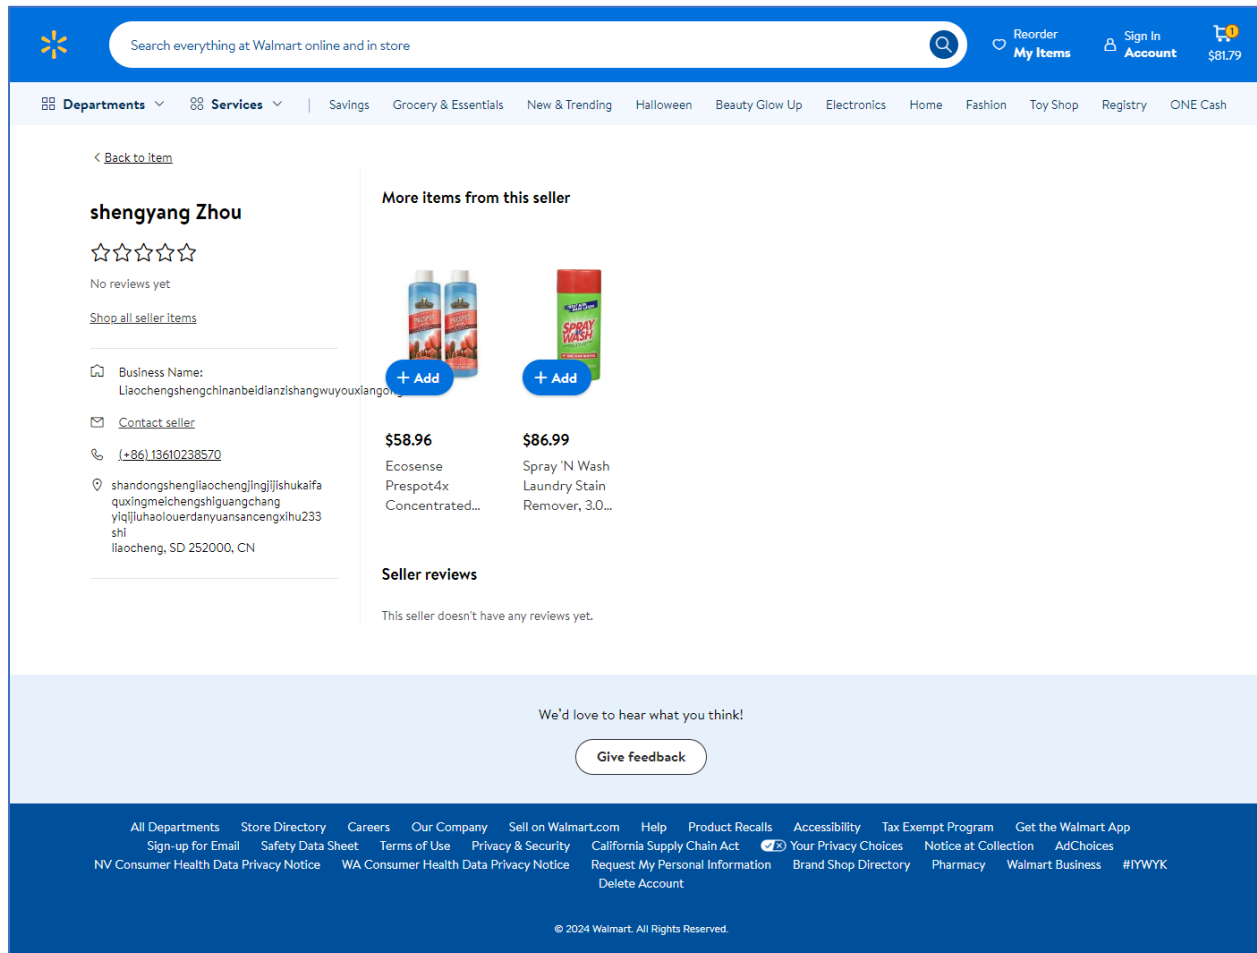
Search everything at Walmart online and in store

Reorder
My Items

Sign In
Account

1
$81.79

Departments Services | Savings Grocery & Essentials New & Trending Halloween Beauty Glow Up Electronics Home Fashion Toy Shop Registry ONE Cash

< Back to item

shengyang Zhou

No reviews yet

Shop all seller items

Business Name: Liaochengshengchinanbeidianzishangwuyouxiangong

Contact seller

(+86) 13610238570

shandongshengliaochengjingjijishukaifa quxingmeichengshiguangchang yiqijiuhaolouerdanyuansancengxihu233 shi
liaocheng, SD 252000, CN

More items from this seller

+ Add

$58.96
Ecosense Prespot4x Concentrated...

+ Add

$86.99
Spray 'N Wash Laundry Stain Remover, 3.0...

Seller reviews

This seller doesn't have any reviews yet.

We'd love to hear what you think!

Give feedback

All Departments Store Directory Careers Our Company Sell on Walmart.com Help Product Recalls Accessibility Tax Exempt Program Get the Walmart App Sign-up for Email Safety Data Sheet Terms of Use Privacy & Security California Supply Chain Act Your Privacy Choices Notice at Collection AdChoices NV Consumer Health Data Privacy Notice WA Consumer Health Data Privacy Notice Request My Personal Information Brand Shop Directory Pharmacy Walmart Business #IYWYK Delete Account

© 2024 Walmart. All Rights Reserved.